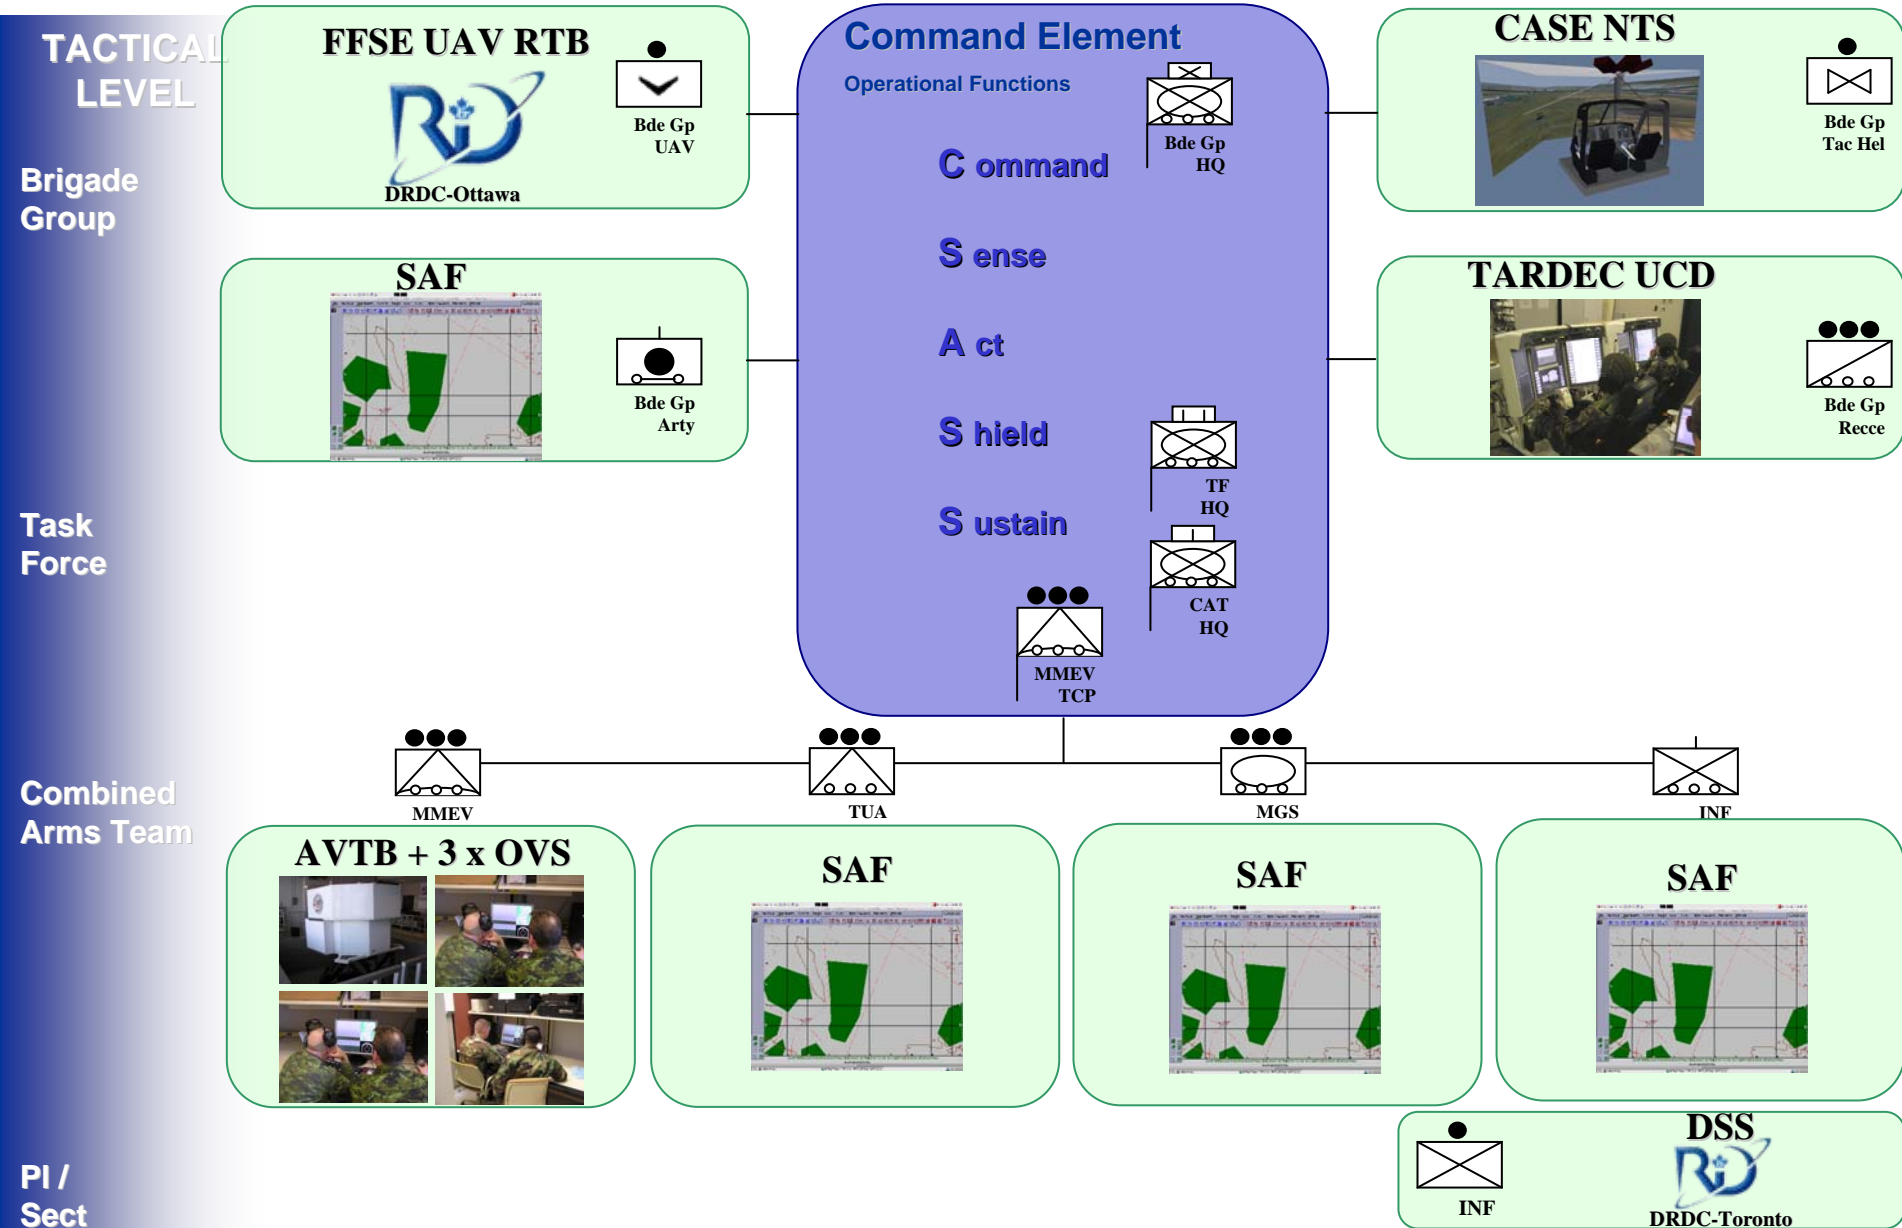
TACTICAL LEVEL

Brigade Group

Task Force

Combined Arms Team

Pl / Sect

FFSE UAV RTB

DRDC-Ottawa

Bde Gp UAV

SAF

Bde Gp Arty

Command Element

Operational Functions

Bde Gp HQ

C ommand

S ense

A ct

S hield

TF HQ

S ustain

CAT HQ

MMEV TCP

CASE NTS

Bde Gp Tac Hel

TARDEC UCD

Bde Gp Recce

MMEV

TUA

MGS

INF

AVTB + 3 x OVS

SAF

SAF

SAF

DSS

INF

DRDC-Toronto